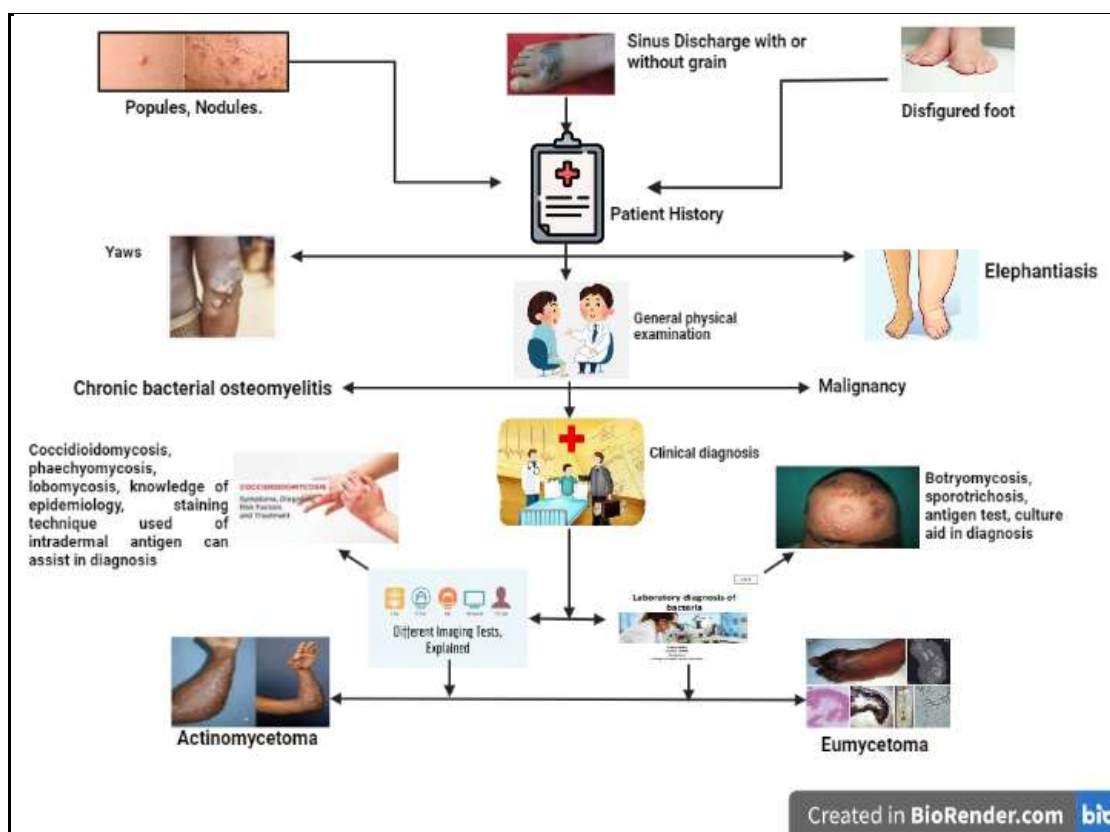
Popules, Nodules.

Sinus Discharge with or without grain

Disfigured foot

Patient History

Yaws

Elephantiasis

General physical examination

Chronic bacterial osteomyelitis

Malignancy

Clinical diagnosis

Coccidioidomycosis, phaechyomycosis, lobomycosis, knowledge of epidemiology, staining technique used of intradermal antigen can assist in diagnosis

COCCIDIOIDOMYCOSIS Symptoms, Diag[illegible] Risk Factors and Treatment

Botryomycosis, sporotrichosis, antigen test, culture aid in diagnosis

Different Imaging Tests, Explained

Laboratory diagnosis of bacteria

Actinomycetoma

Eumycetoma

Created in BioRender.com bio